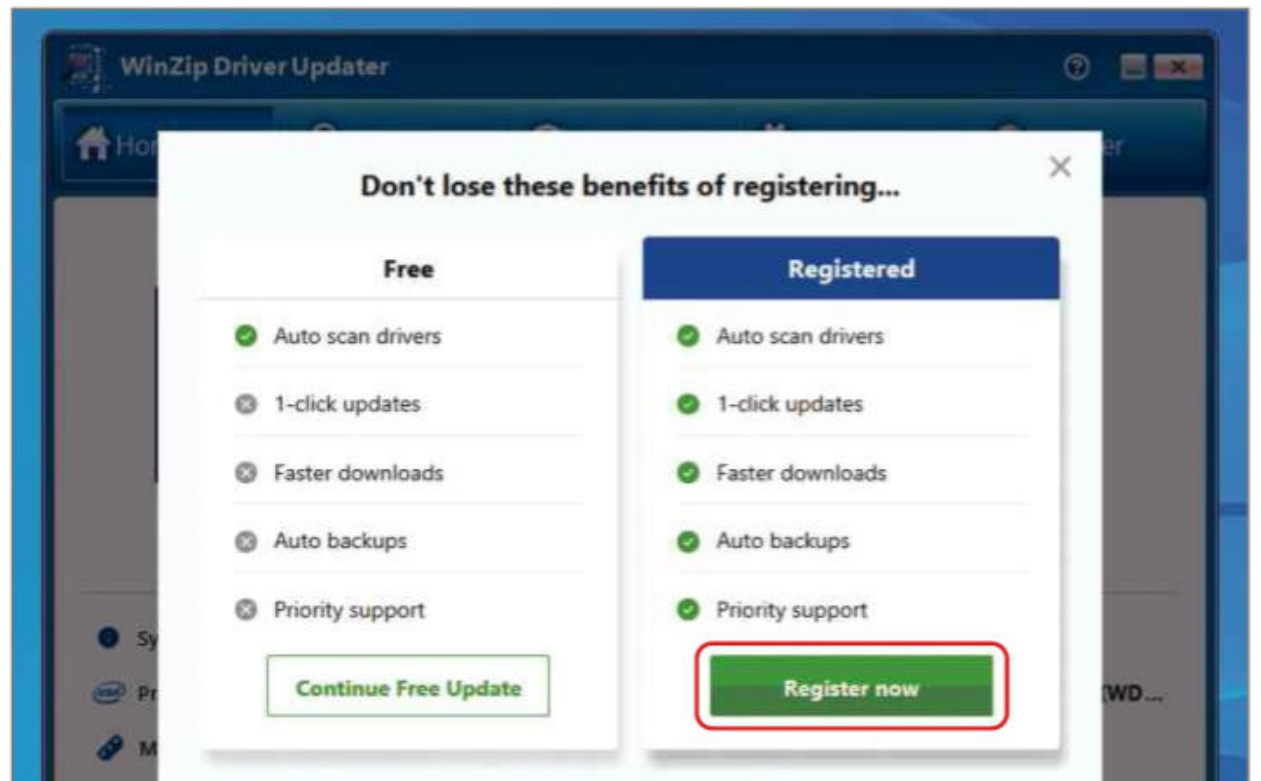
WinZip Driver Updater

Ho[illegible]

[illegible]er

Don't lose these benefits of registering...

| Free | Registered |
|---|---|
| Auto scan drivers | Auto scan drivers |
| 1-click updates | 1-click updates |
| Faster downloads | Faster downloads |
| Auto backups | Auto backups |
| Priority support | Priority support |
| Continue Free Update | Register now |

Sy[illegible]

Pr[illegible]

M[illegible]

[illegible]WD...